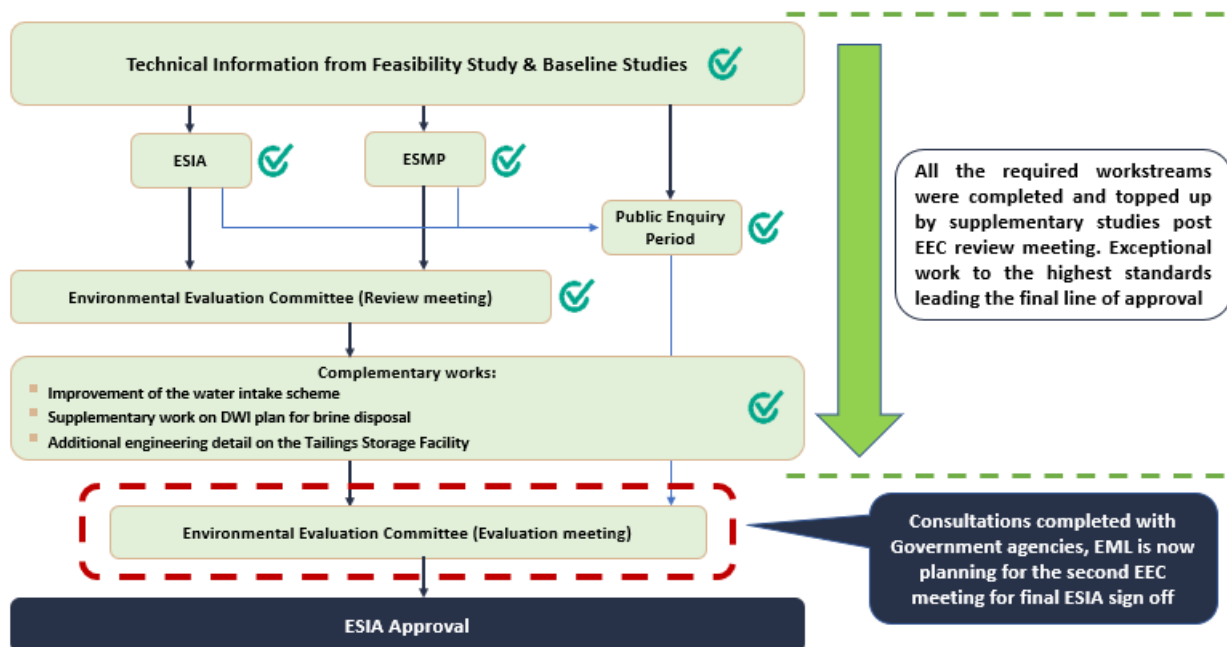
Technical Information from Feasibility Study & Baseline Studies

ESIA

ESMP

Public Enquiry Period

All the required workstreams were completed and topped up by supplementary studies post EEC review meeting. Exceptional work to the highest standards leading the final line of approval

Environmental Evaluation Committee (Review meeting)

Complementary works:
- Improvement of the water intake scheme
- Supplementary work on DWI plan for brine disposal
- Additional engineering detail on the Tailings Storage Facility

Environmental Evaluation Committee (Evaluation meeting)

Consultations completed with Government agencies, EML is now planning for the second EEC meeting for final ESIA sign off

ESIA Approval